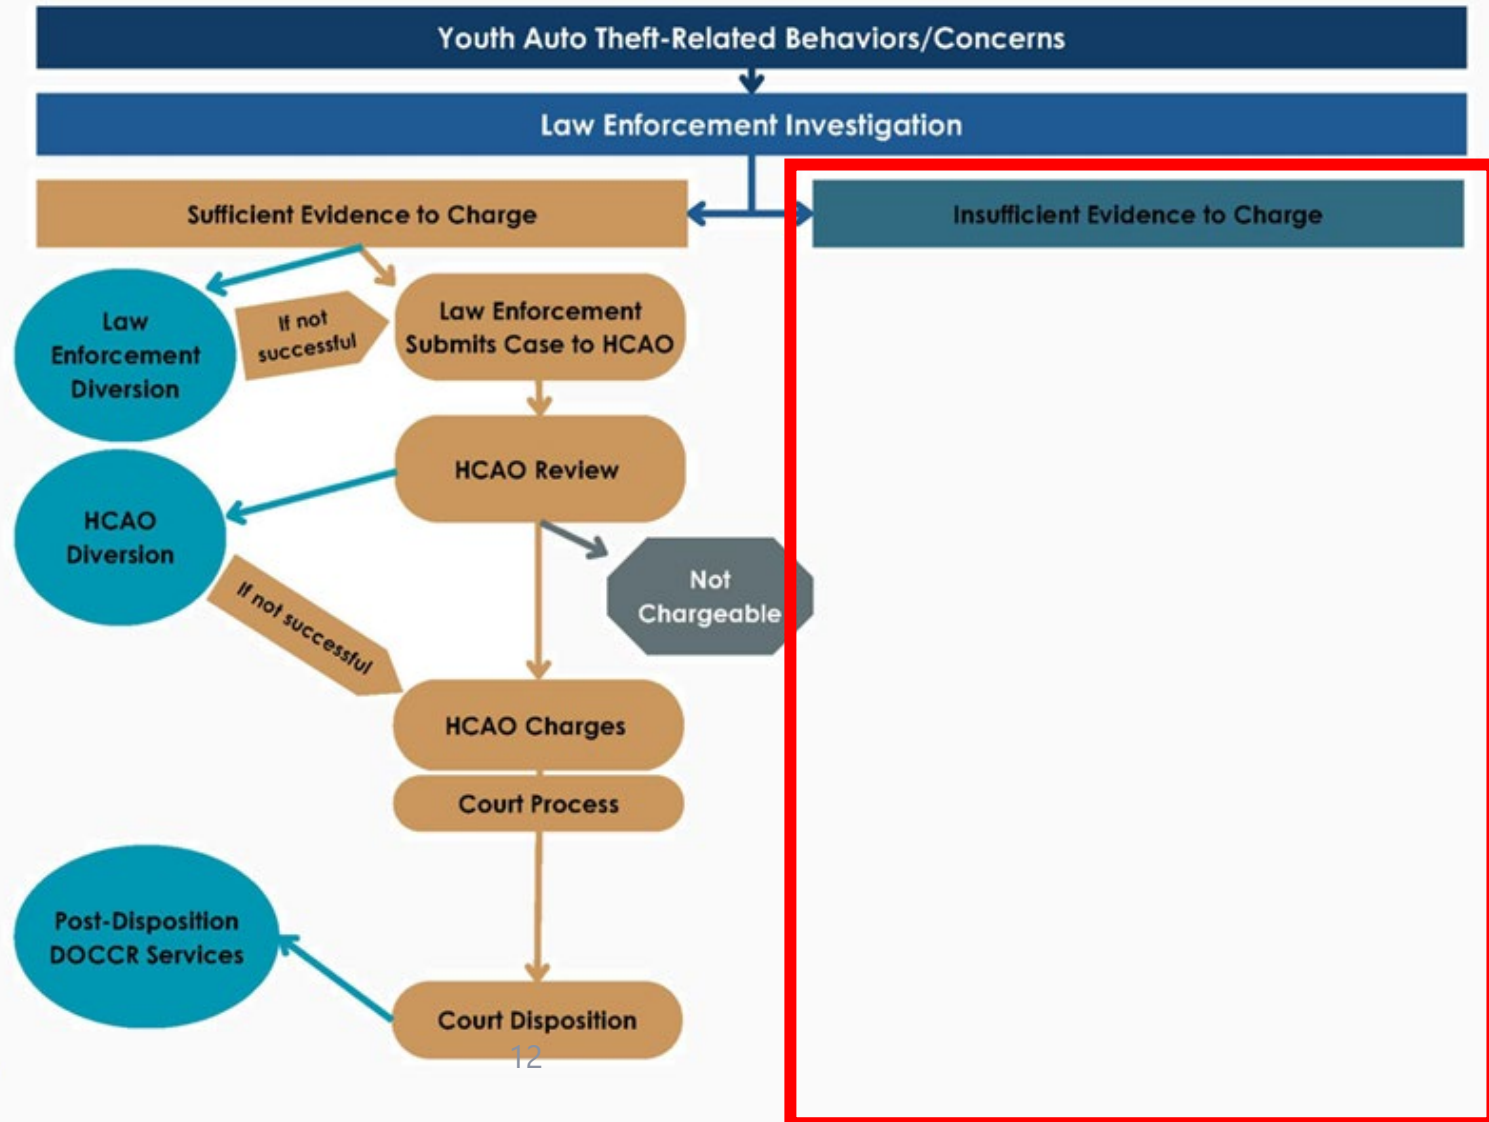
Youth Auto Theft-Related Behaviors/Concerns

Law Enforcement Investigation

Sufficient Evidence to Charge

Insufficient Evidence to Charge

Law Enforcement Diversion

If not successful

Law Enforcement Submits Case to HCAO

HCAO Review

HCAO Diversion

Not Chargeable

If not successful

HCAO Charges

Court Process

Post-Disposition DOCCR Services

Court Disposition

12